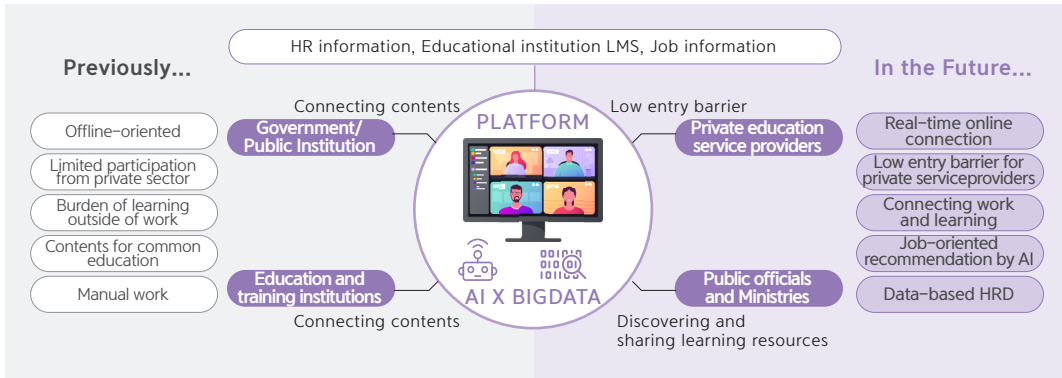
HR information, Educational institution LMS, Job information

Previously...

Offline-oriented

Limited participation from private sector

Burden of learning outside of work

Contents for common education

Manual work

Connecting contents

Government/ Public Institution

Education and training institutions

Connecting contents

PLATFORM

AI X BIGDATA

Low entry barrier

Private education service providers

Public officials and Ministries

Discovering and sharing learning resources

In the Future...

Real-time online connection

Low entry barrier for private serviceproviders

Connecting work and learning

Job-oriented recommendation by AI

Data-based HRD